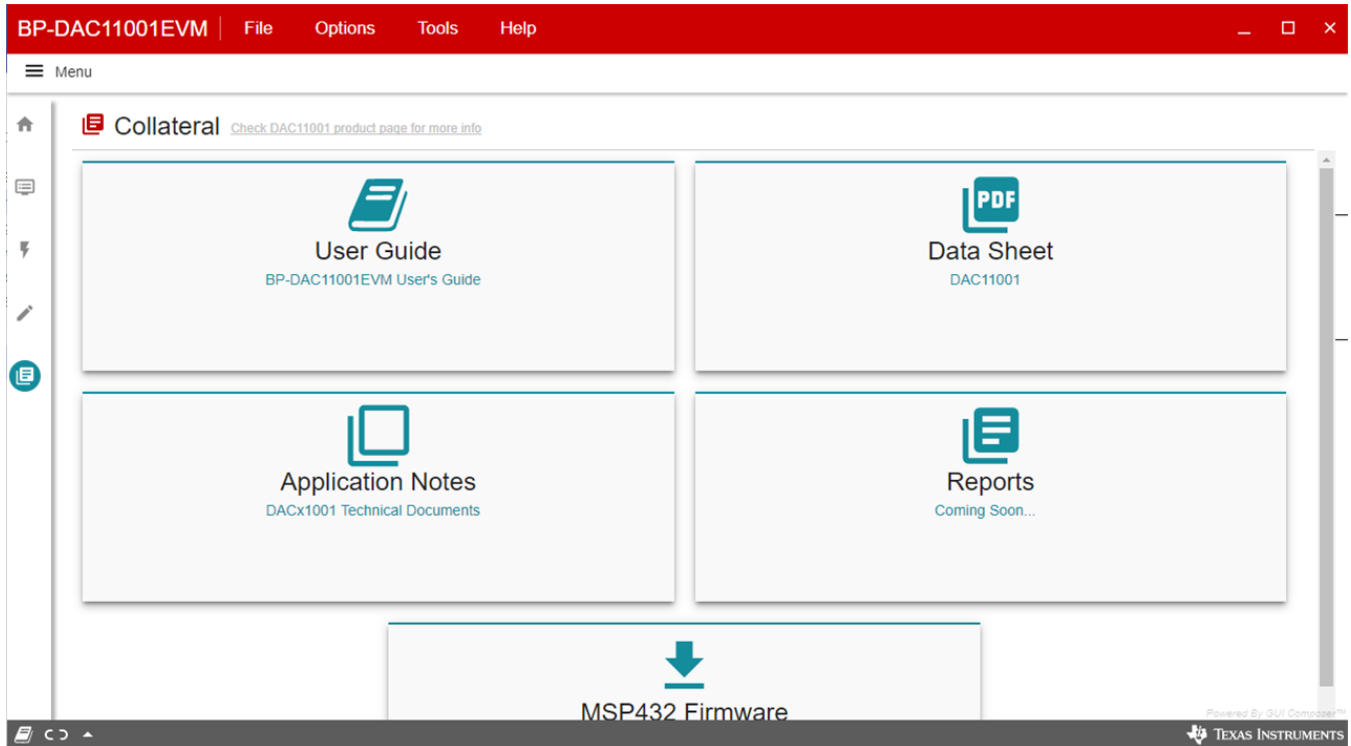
BP-DAC11001EVM File Options Tools Help

Menu

Collateral Check DAC11001 product page for more info

User Guide
BP-DAC11001EVM User's Guide

PDF
Data Sheet
DAC11001

Application Notes
DACx1001 Technical Documents

Reports
Coming Soon...

MSP432 Firmware

Powered By GUI Composer™

Texas Instruments